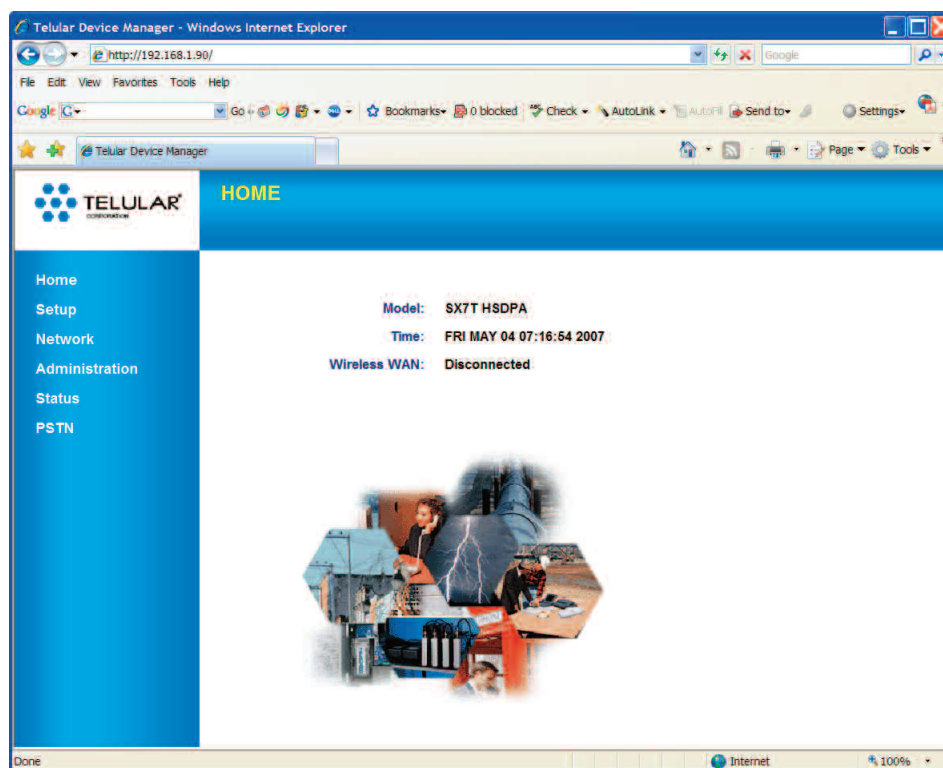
Telular Device Manager - Windows Internet Explorer

http://192.168.1.90/

Google

File Edit View Favorites Tools Help

Google G- Go Bookmarks 0 blocked Check AutoLink AutoFill Send to Settings

Telular Device Manager

Page Tools

TELULAR CORPORATION

HOME

Home
Setup
Network
Administration
Status
PSTN

Model: SX7T HSDPA
Time: FRI MAY 04 07:16:54 2007
Wireless WAN: Disconnected

Done

Internet

100%